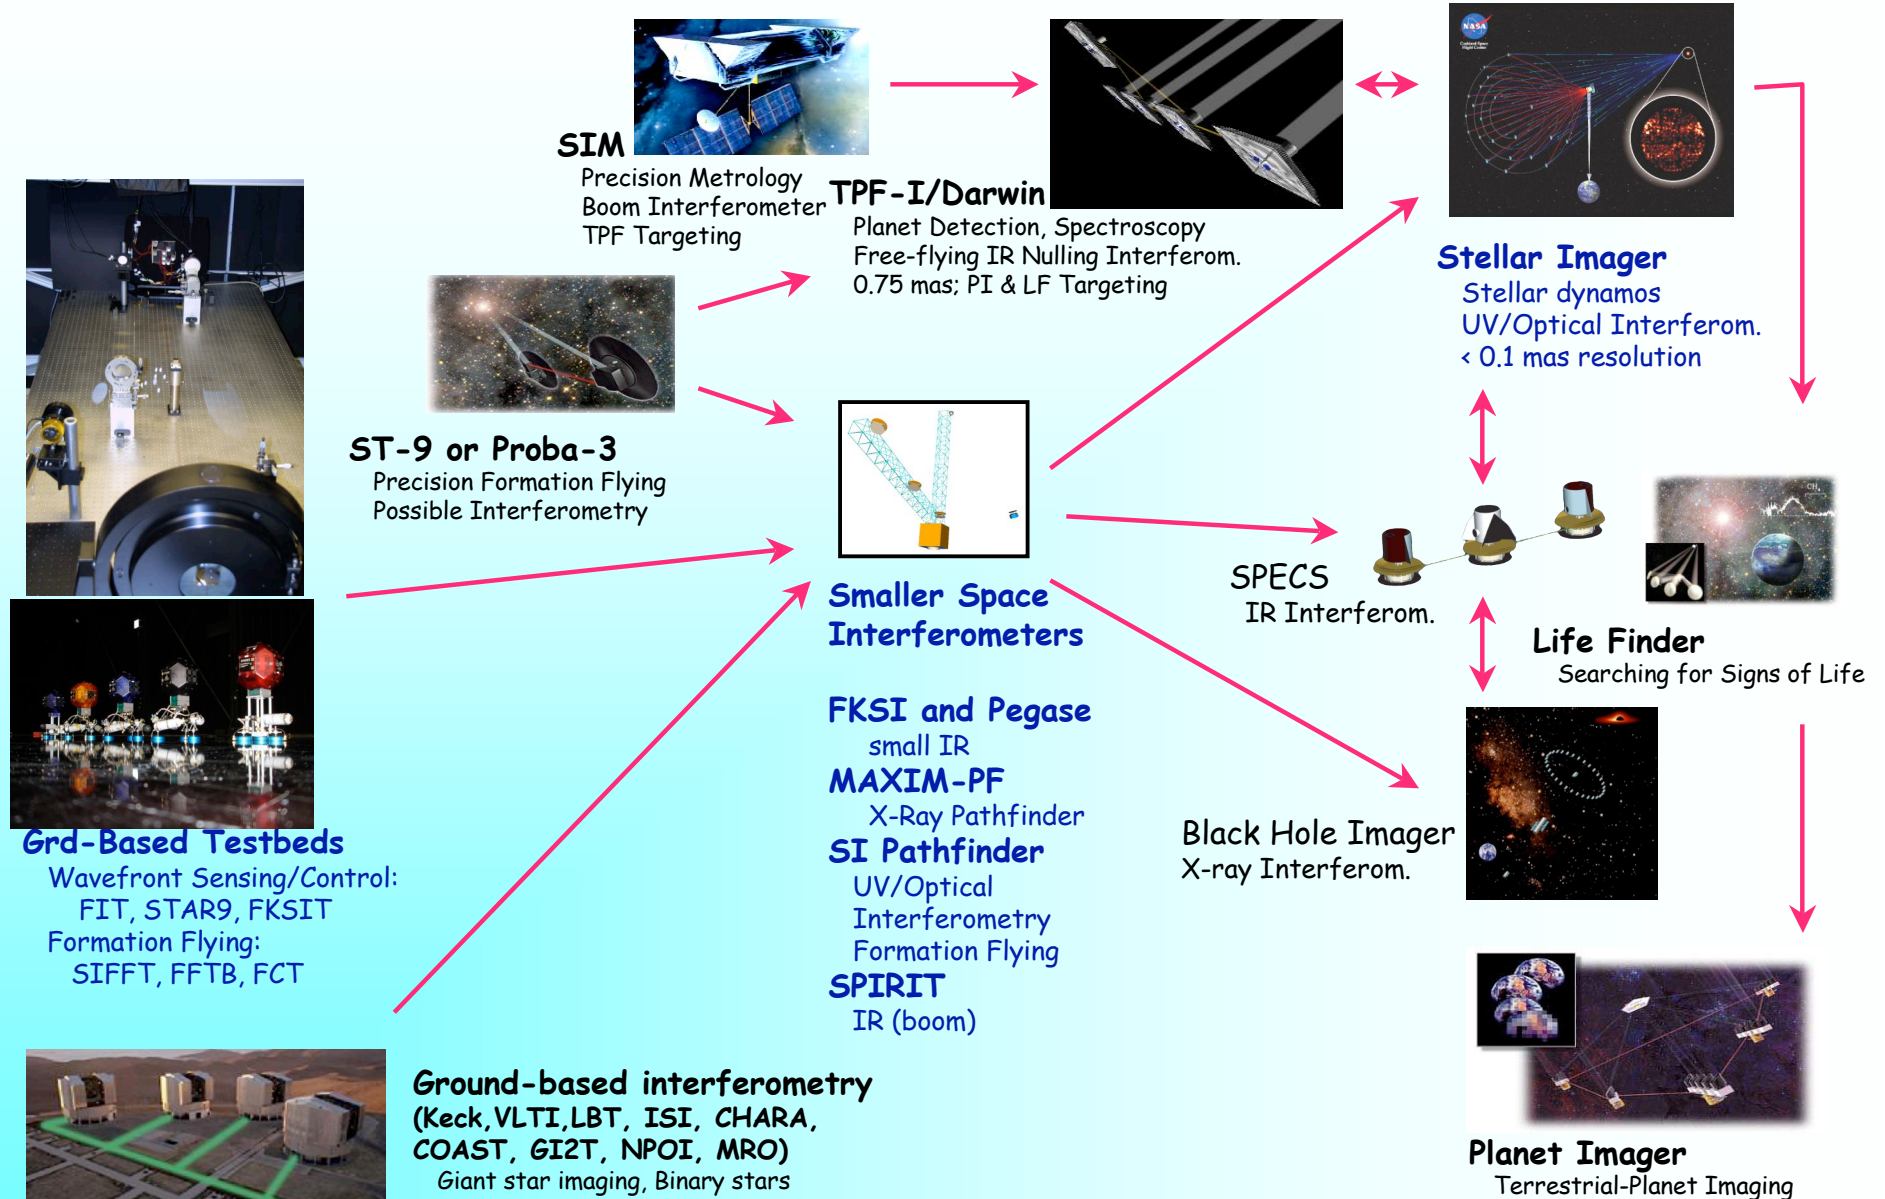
SIM
Precision Metrology
Boom Interferometer
TPF Targeting

TPF-I/Darwin
Planet Detection, Spectroscopy
Free-flying IR Nulling Interferom.
0.75 mas; PI & LF Targeting

Stellar Imager
Stellar dynamos
UV/Optical Interferom.
< 0.1 mas resolution

ST-9 or Proba-3
Precision Formation Flying
Possible Interferometry

Smaller Space Interferometers

SPECS
IR Interferom.

Life Finder
Searching for Signs of Life

FKSI and Pegase
small IR
MAXIM-PF
X-Ray Pathfinder
SI Pathfinder
UV/Optical Interferometry Formation Flying
SPIRIT
IR (boom)

Black Hole Imager
X-ray Interferom.

Grd-Based Testbeds
Wavefront Sensing/Control:
FIT, STAR9, FKSIT
Formation Flying:
SIFFT, FFTB, FCT

Ground-based interferometry
(Keck,VLTI,LBT, ISI, CHARA, COAST, GI2T, NPOI, MRO)
Giant star imaging, Binary stars

Planet Imager
Terrestrial-Planet Imaging